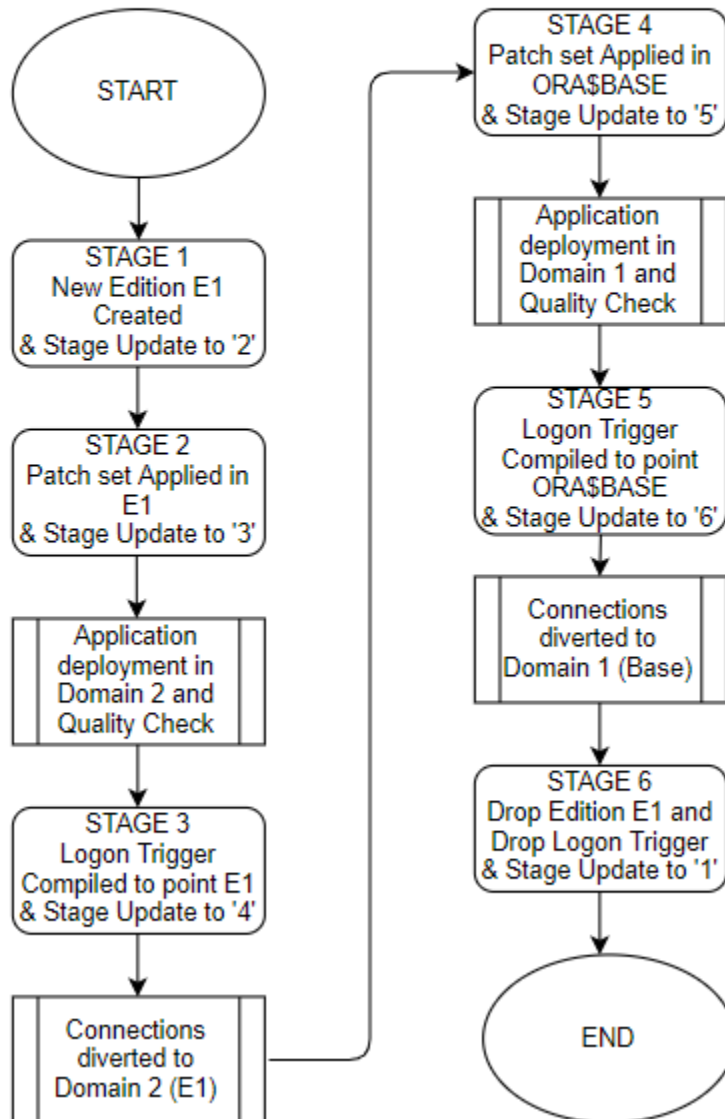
START

STAGE 1
New Edition E1
Created
& Stage Update to '2'

STAGE 2
Patch set Applied in
E1
& Stage Update to '3'

Application
deployment in
Domain 2 and
Quality Check

STAGE 3
Logon Trigger
Compiled to point E1
& Stage Update to '4'

Connections
diverted to
Domain 2 (E1)

STAGE 4
Patch set Applied in
ORA$BASE
& Stage Update to '5'

Application
deployment in
Domain 1 and
Quality Check

STAGE 5
Logon Trigger
Compiled to point
ORA$BASE
& Stage Update to '6'

Connections
diverted to
Domain 1 (Base)

STAGE 6
Drop Edition E1 and
Drop Logon Trigger
& Stage Update to '1'

END